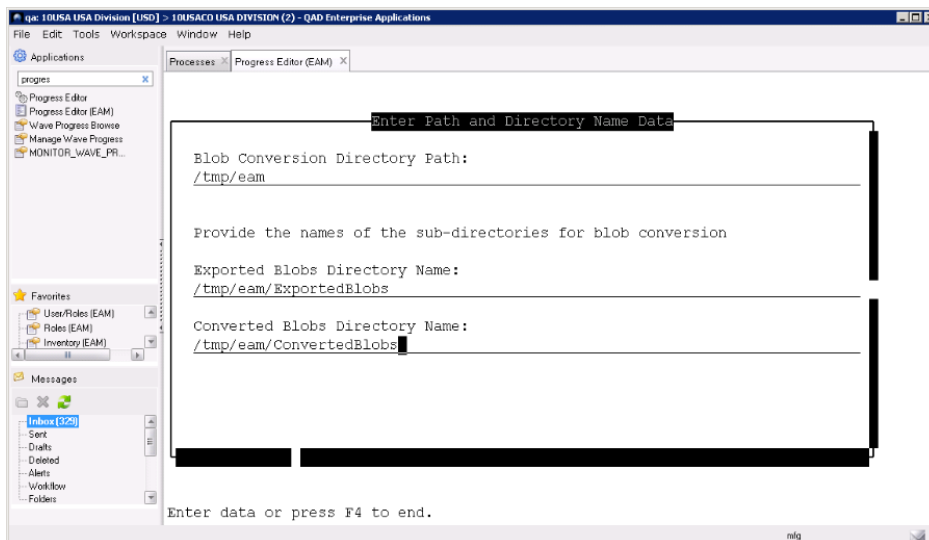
qa: 10USA USA Division [USD] > 10USACO USA DIVISION (2) - QAD Enterprise Applications

File Edit Tools Workspace Window Help

Applications

progres

Progress Editor
Progress Editor (EAM)
Wave Progress Browse
Manage Wave Progress
MONITOR_WAVE_PR...

Favorites

User/Roles (EAM)
Roles (EAM)
Inventory (EAM)

Messages

Inbox (329)
Sent
Drafts
Deleted
Alerts
Workflow
Folders

Processes | Progress Editor (EAM)

Enter Path and Directory Name Data

Blob Conversion Directory Path:
/tmp/eam

Provide the names of the sub-directories for blob conversion

Exported Blobs Directory Name:
/tmp/eam/ExportedBlobs

Converted Blobs Directory Name:
/tmp/eam/ConvertedBlobs

Enter data or press F4 to end.

mfg